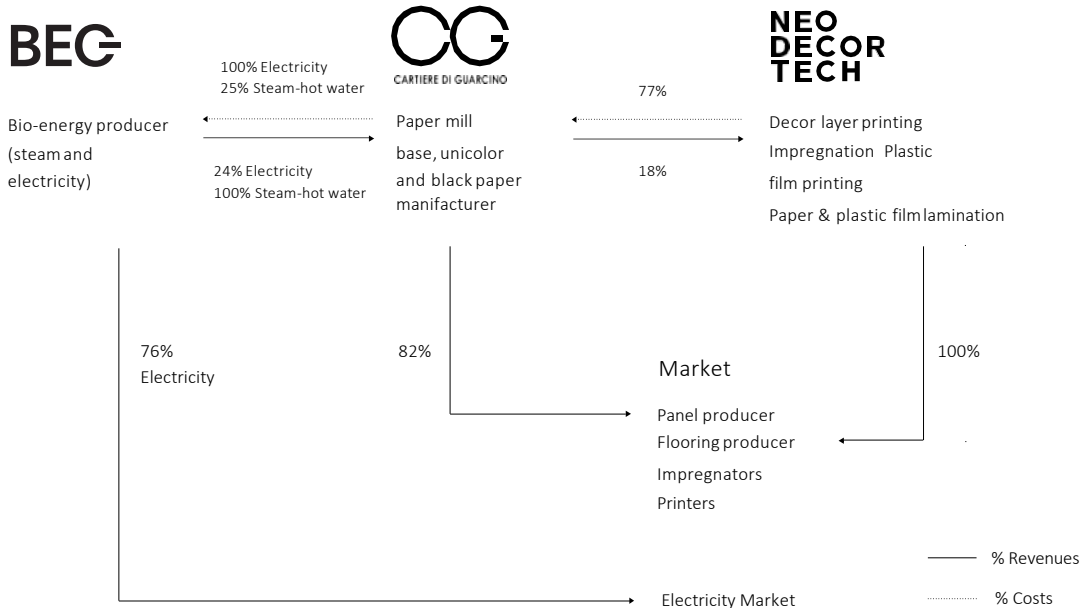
BEG

CG
CARTIERE DI GUARCINO

NEO DECOR TECH

100% Electricity
25% Steam-hot water

Bio-energy producer (steam and electricity)

24% Electricity
100% Steam-hot water

Paper mill
base, unicolor and black paper manifacturer

77%

18%

Decor layer printing
Impregnation Plastic film printing
Paper & plastic film lamination

76%
Electricity

82%

100%

Market

Panel producer
Flooring producer
Impregnators
Printers

% Revenues

Electricity Market

% Costs